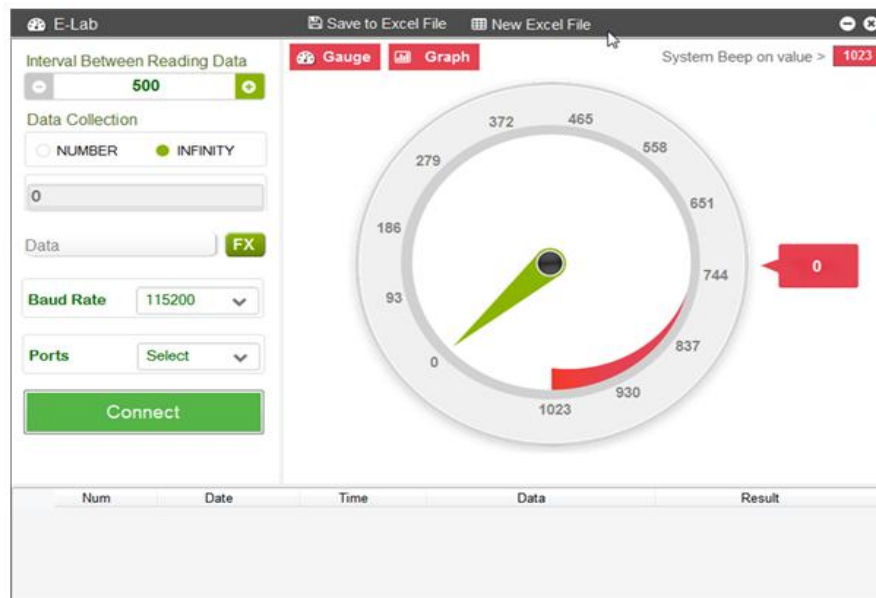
E-Lab

Save to Excel File

New Excel File

Interval Between Reading Data

500

Data Collection

NUMBER

INFINITY

0

Data

FX

Baud Rate

115200

Ports

Select

Connect

Gauge

Graph

System Beep on value >

1023

372
465
279
558
651
186
744
93
837
0
930
1023

0

| Num | Date | Time | Data | Result |
|---|---|---|---|---|